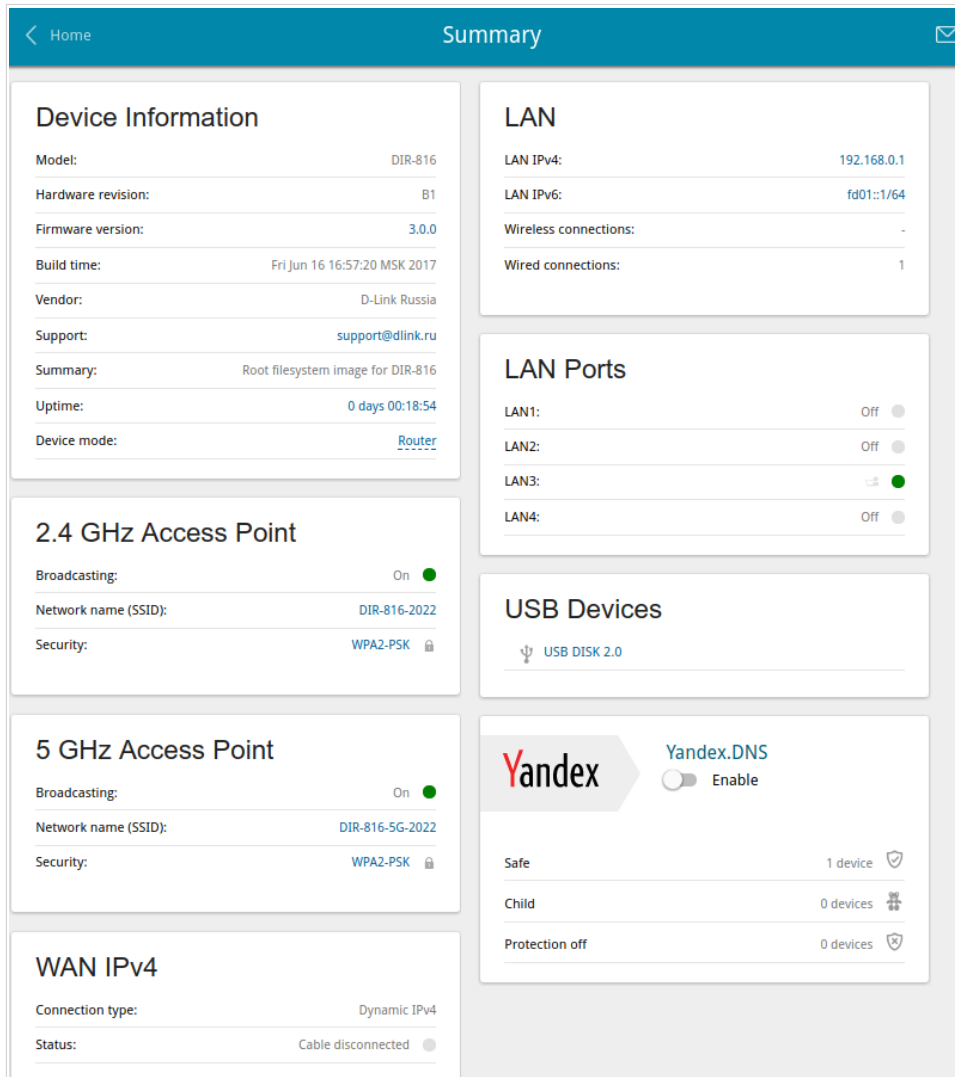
Home

Summary

Device Information

Model: DIR-816

Hardware revision: B1

Firmware version: 3.0.0

Build time: Fri Jun 16 16:57:20 MSK 2017

Vendor: D-Link Russia

Support: support@dlink.ru

Summary: Root filesystem image for DIR-816

Uptime: 0 days 00:18:54

Device mode: Router

2.4 GHz Access Point

Broadcasting: On

Network name (SSID): DIR-816-2022

Security: WPA2-PSK

5 GHz Access Point

Broadcasting: On

Network name (SSID): DIR-816-5G-2022

Security: WPA2-PSK

WAN IPv4

Connection type: Dynamic IPv4

Status: Cable disconnected

LAN

LAN IPv4: 192.168.0.1

LAN IPv6: fd01::1/64

Wireless connections: -

Wired connections: 1

LAN Ports

LAN1: Off

LAN2: Off

LAN3:

LAN4: Off

USB Devices

USB DISK 2.0

Yandex

Yandex.DNS

Enable

Safe 1 device

Child 0 devices

Protection off 0 devices